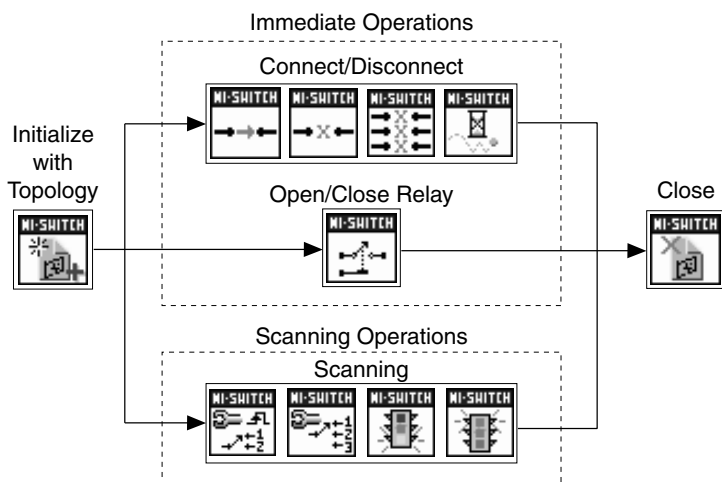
Immediate Operations

Connect/Disconnect

NI-SWITCH NI-SWITCH NI-SWITCH NI-SWITCH

Initialize with Topology

NI-SWITCH

Open/Close Relay

NI-SWITCH

Close

NI-SWITCH

Scanning Operations

Scanning

NI-SWITCH NI-SWITCH NI-SWITCH NI-SWITCH